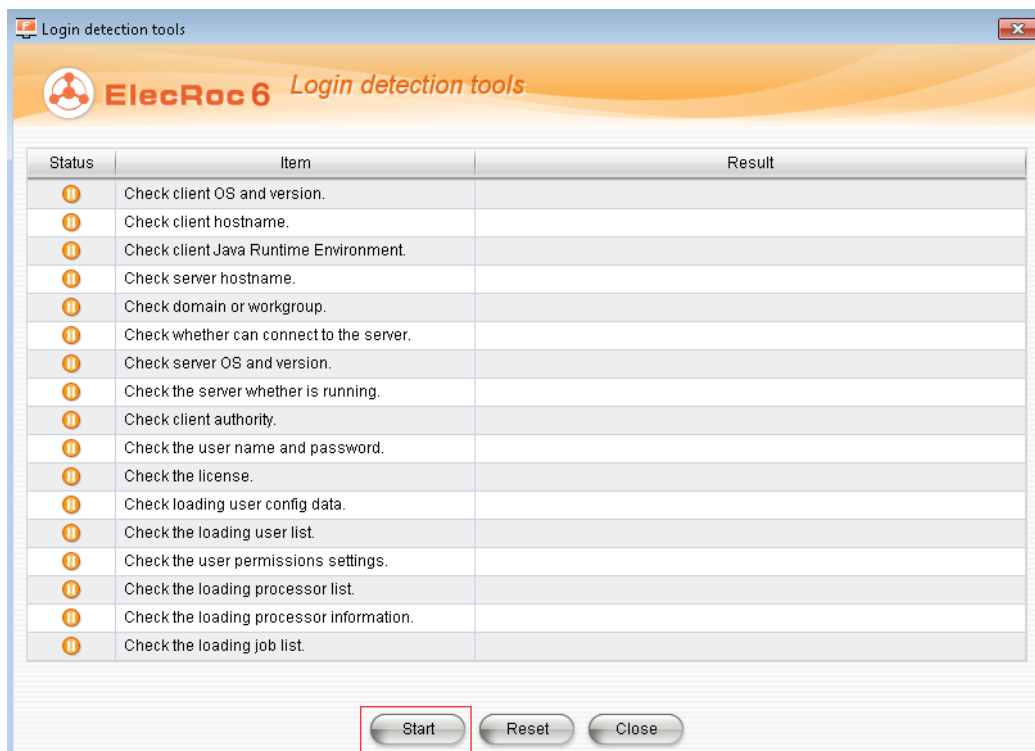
Login detection tools

ElecRoc 6 Login detection tools

| Status | Item | Result |
|---|---|---|
| | Check client OS and version. | |
| | Check client hostname. | |
| | Check client Java Runtime Environment. | |
| | Check server hostname. | |
| | Check domain or workgroup. | |
| | Check whether can connect to the server. | |
| | Check server OS and version. | |
| | Check the server whether is running. | |
| | Check client authority. | |
| | Check the user name and password. | |
| | Check the license. | |
| | Check loading user config data. | |
| | Check the loading user list. | |
| | Check the user permissions settings. | |
| | Check the loading processor list. | |
| | Check the loading processor information. | |
| | Check the loading job list. | |

Start Reset Close